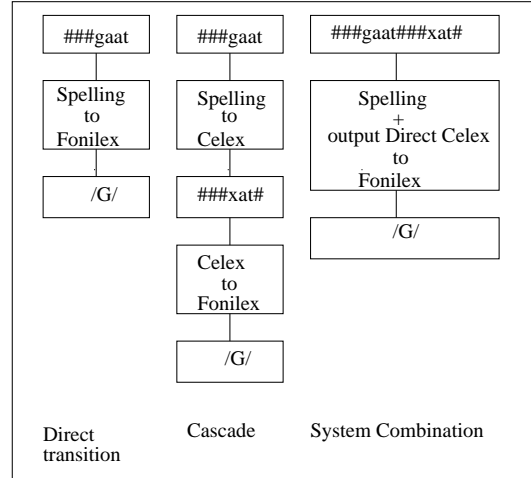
###gaat

Spelling to Fonilex

/G/

###gaat

Spelling to Celex

###xat#

Celex to Fonilex

/G/

###gaat###xat#

Spelling + output Direct Celex to Fonilex

/G/

Direct transition

Cascade

System Combination